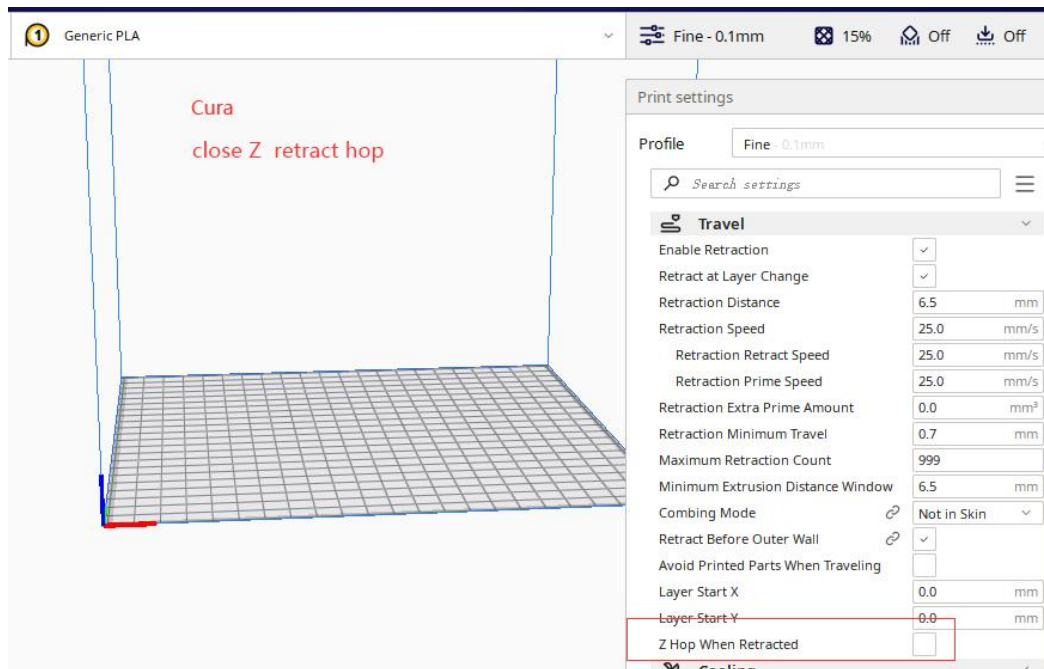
1 Generic PLA

Fine - 0.1mm 15% Off Off

Cura
close Z retract hop

Print settings

Profile Fine - 0.1mm

Search settings

Travel

| Setting | Value | Unit |
|---|---|---|
| Enable Retraction | ✓ | |
| Retract at Layer Change | ✓ | |
| Retraction Distance | 6.5 | mm |
| Retraction Speed | 25.0 | mm/s |
| Retraction Retract Speed | 25.0 | mm/s |
| Retraction Prime Speed | 25.0 | mm/s |
| Retraction Extra Prime Amount | 0.0 | $mm^3$ |
| Retraction Minimum Travel | 0.7 | mm |
| Maximum Retraction Count | 999 | |
| Minimum Extrusion Distance Window | 6.5 | mm |
| Combing Mode | Not in Skin | |
| Retract Before Outer Wall | ✓ | |
| Avoid Printed Parts When Traveling | | |
| Layer Start X | 0.0 | mm |
| Layer Start Y | 0.0 | mm |
| Z Hop When Retracted | | |

Cooling